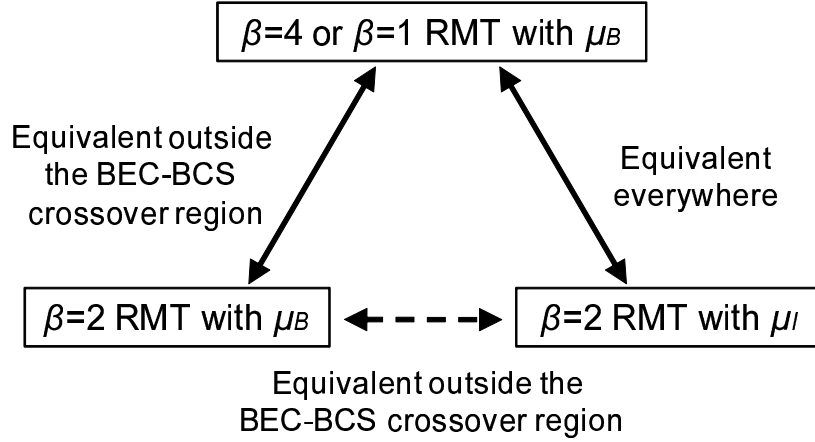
$\beta$=4 or $\beta$=1 RMT with $\mu_B$

Equivalent outside the BEC-BCS crossover region

Equivalent everywhere

$\beta$=2 RMT with $\mu_B$

$\beta$=2 RMT with $\mu_I$

Equivalent outside the BEC-BCS crossover region